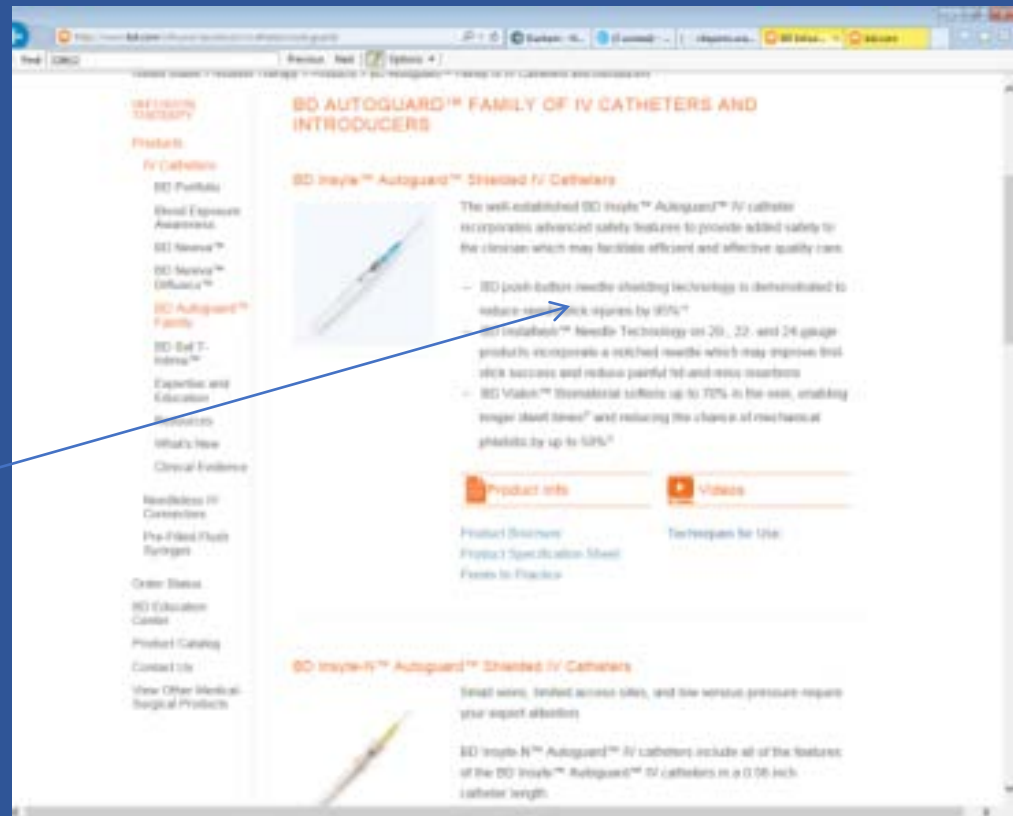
Find: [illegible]

Previous Next Options

United States > Infusion Therapy > Products > BD Autoguard™ Family of IV Catheters and Introducers

INFUSION THERAPY

Products

IV Catheters

BD Portfolio

Blood Exposure Awareness

BD Nexiva™

BD Nexiva™ Diffusics™

BD Autoguard™ Family

BD Saf-T-Intima™

Expertise and Education

Resources

What's New

Clinical Evidence

Needleless IV Connectors

Pre-Filled Flush Syringes

Order Status

BD Education Center

Product Catalog

Contact Us

View Other Medical-Surgical Products

BD AUTOGUARD™ FAMILY OF IV CATHETERS AND INTRODUCERS

BD Insyte™ Autoguard™ Shielded IV Catheters

The well-established BD Insyte™ Autoguard™ IV catheter incorporates advanced safety features to provide added safety to the clinician which may facilitate efficient and effective quality care.

– BD push-button needle shielding technology is demonstrated to reduce needlestick injuries by 95%

– BD Instaflash™ Needle Technology on 20-, 22- and 24 gauge products incorporate a notched needle which may improve first-stick success and reduce painful hit-and-miss insertions

– BD Vialon™ Biomaterial softens up to 70% in the vein, enabling longer dwell times and reducing the chance of mechanical phlebitis by up to 50%

Product Info

Videos

Product Brochure

Product Specification Sheet

Power to Practice

Techniques for Use

BD Insyte-N™ Autoguard™ Shielded IV Catheters

Small veins, limited access sites, and low venous pressure require your expert attention.

BD Insyte-N™ Autoguard™ IV catheters include all of the features of the BD Insyte™ Autoguard™ IV catheters in a 0.56 inch catheter length.